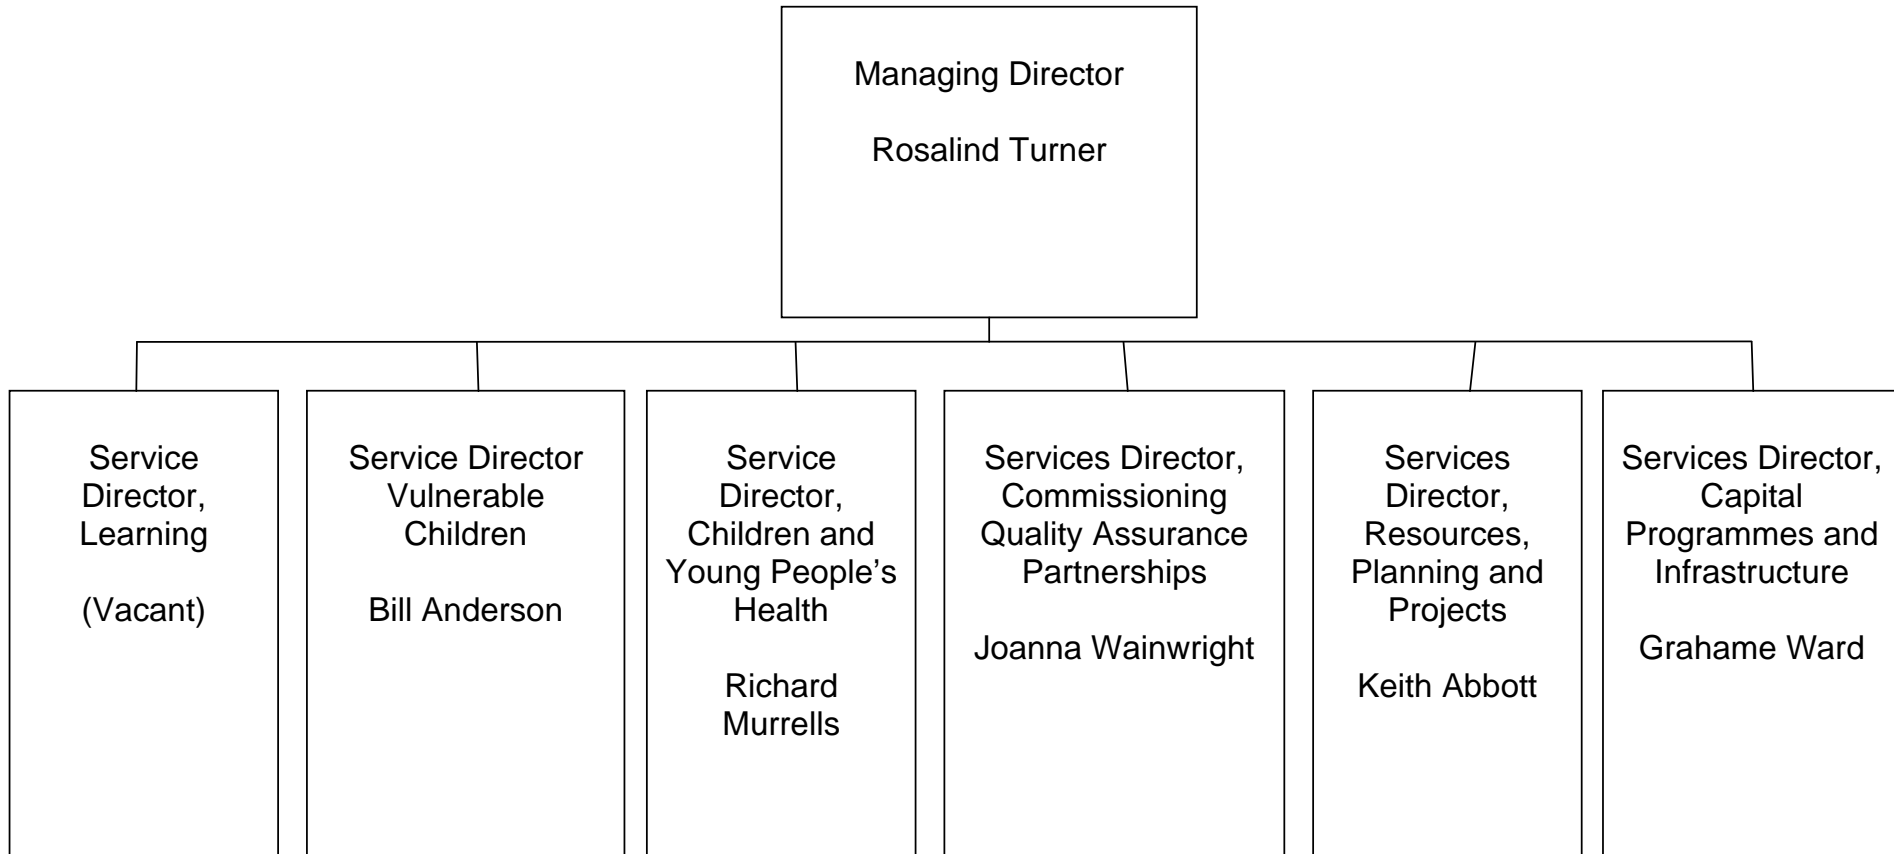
Managing Director

Rosalind Turner

Service Director, Learning

(Vacant)

Service Director Vulnerable Children

Bill Anderson

Service Director, Children and Young People's Health

Richard Murrells

Services Director, Commissioning Quality Assurance Partnerships

Joanna Wainwright

Services Director, Resources, Planning and Projects

Keith Abbott

Services Director, Capital Programmes and Infrastructure

Grahame Ward